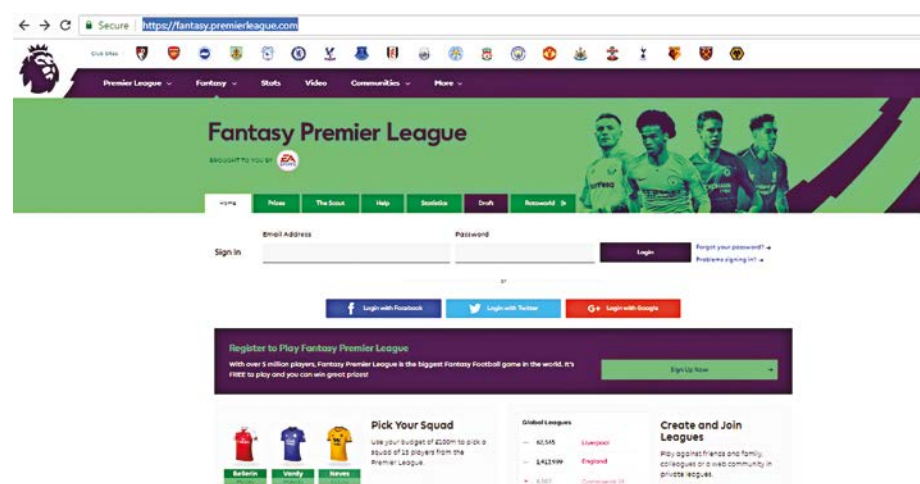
Secure https://fantasy.premierleague.com

Club sites

Premier League Fantasy Stats Video Communities More

Fantasy Premier League

BROUGHT TO YOU BY EA SPORTS

Home Prizes The Scout Help Statistics Draft Betaworld

Sign In

Email Address

Password

Login

Forgot your password?

Problems signing in?

or

Login with Facebook

Login with Twitter

Login with Google

Register to Play Fantasy Premier League

With over 5 million players, Fantasy Premier League is the biggest Fantasy Football game in the world. It's FREE to play and you can win great prizes!

Sign Up Now

Bellerin Vardy Neves

Pick Your Squad

Use your budget of £100m to pick a squad of 15 players from the Premier League.

Global Leagues

82,545 Liverpool

3,412,999 England

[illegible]

Create and Join Leagues

Play against friends and family, colleagues or a web community in private leagues.